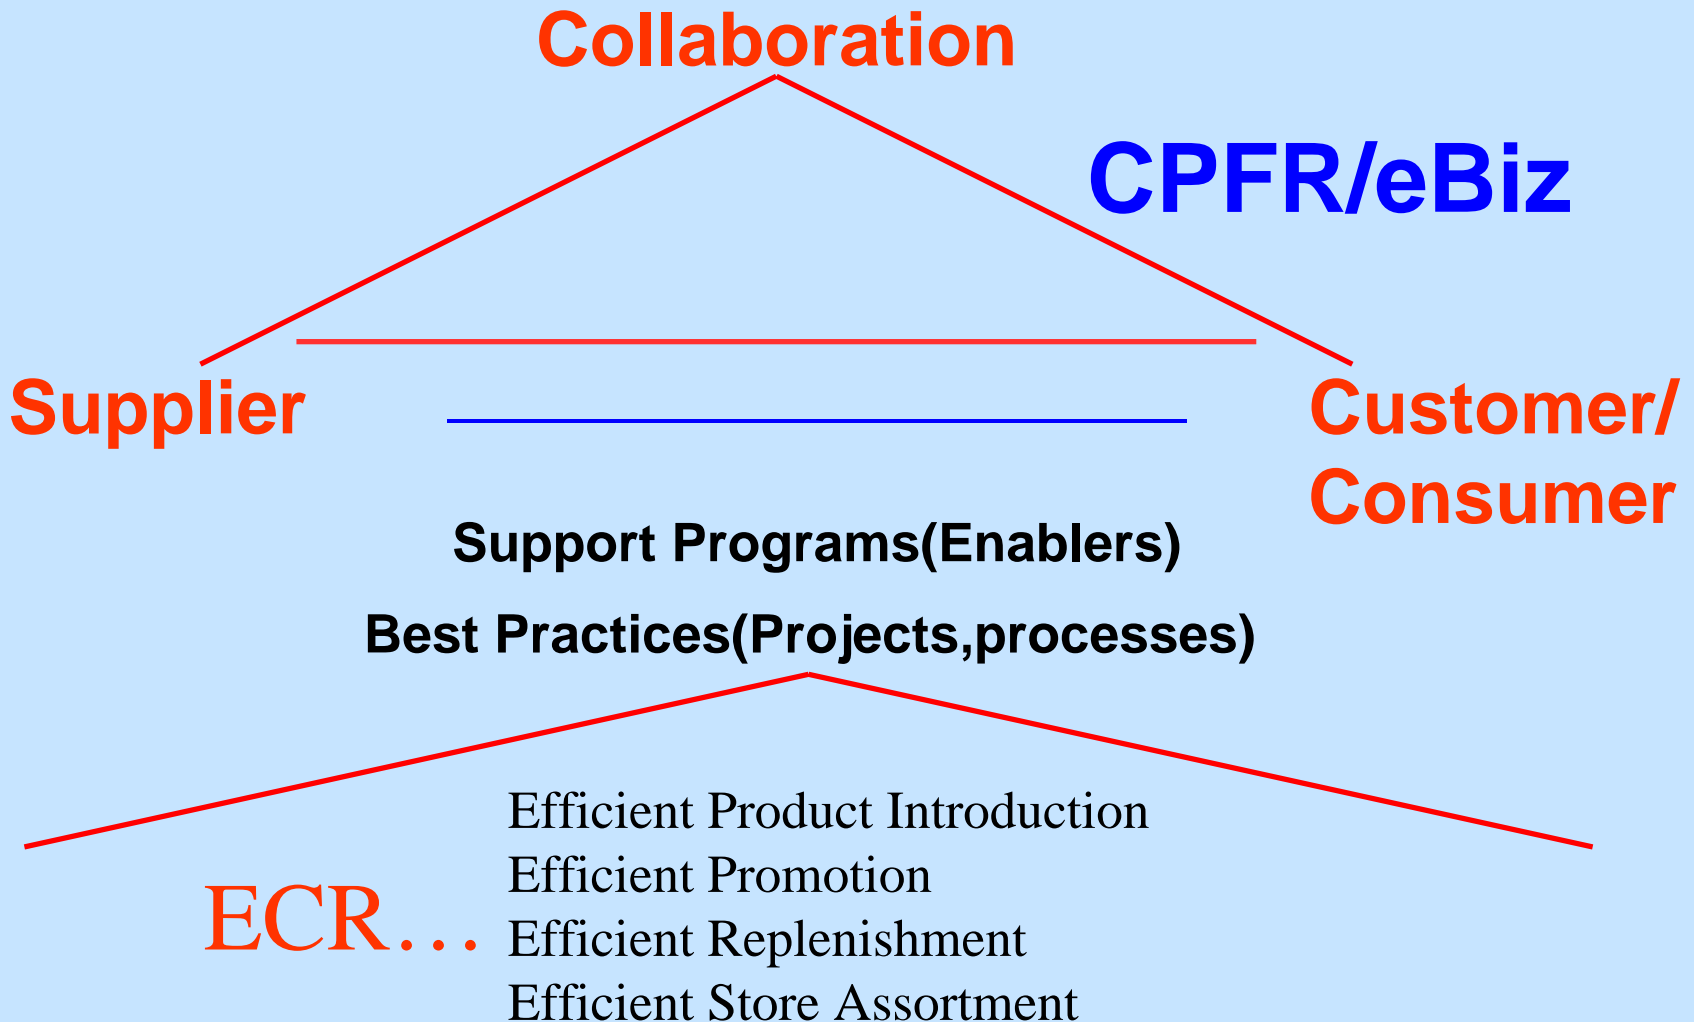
Collaboration

CPFR/eBiz

Supplier

Customer/ Consumer

Support Programs(Enablers)

Best Practices(Projects,processes)

ECR…

Efficient Product Introduction
Efficient Promotion
Efficient Replenishment
Efficient Store Assortment